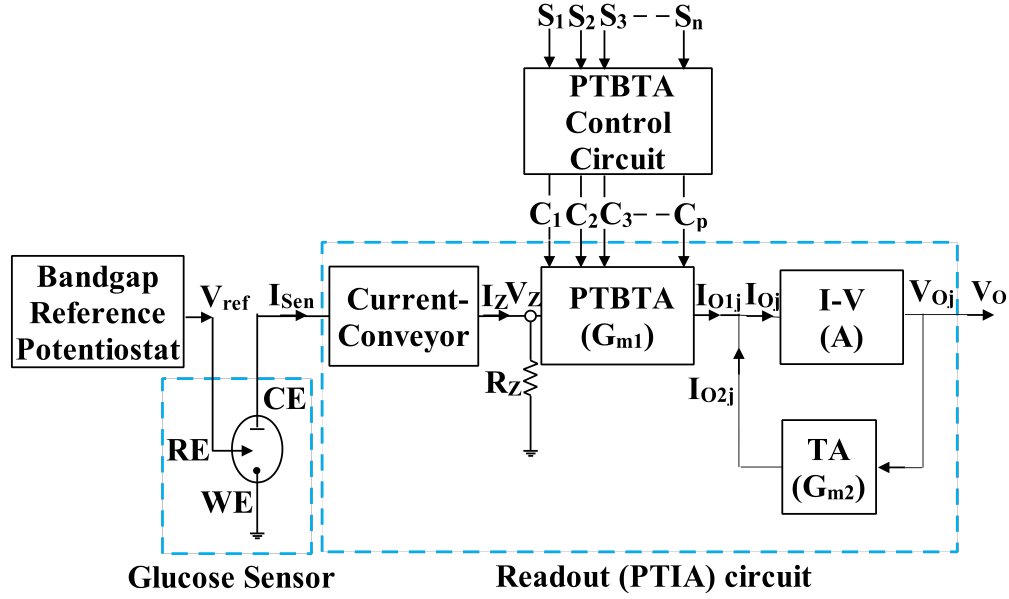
$S_1$ $S_2$ $S_3$ – – $S_n$

PTBTA Control Circuit

$C_1$ $C_2$ $C_3$ – – $C_p$

Bandgap Reference Potentiostat

$V_{ref}$

$I_{Sen}$

Current-Conveyor

$I_Z$ $V_Z$

PTBTA ($G_{m1}$)

$I_{O1j}$ $I_{Oj}$

I-V (A)

$V_{Oj}$

$V_O$

$R_Z$

$I_{O2j}$

CE

RE

WE

TA ($G_{m2}$)

Glucose Sensor

Readout (PTIA) circuit